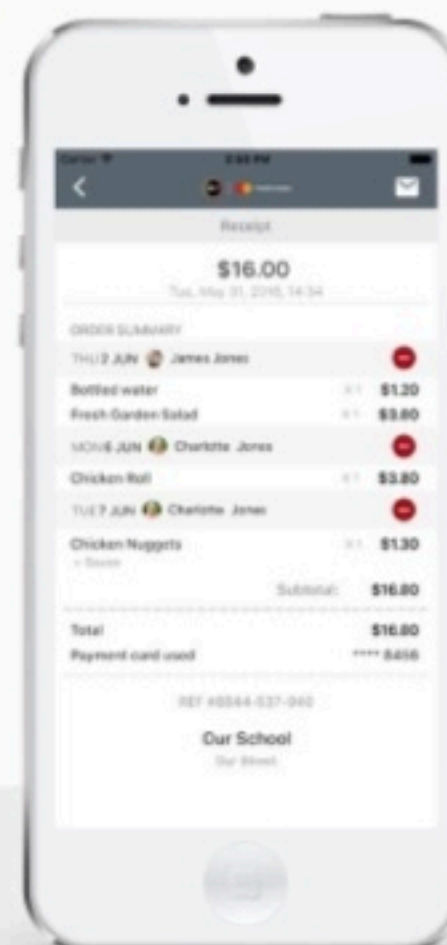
Carrier
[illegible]

Receipt

$16.00
Tue, May 31, 2016, 14:34

ORDER SUMMARY

THU 2 JUN James Jones

Bottled water x1 $1.20
Fresh Garden Salad x1 $3.80

MON 6 JUN Charlotte Jones

Chicken Roll x1 $3.80

TUE 7 JUN Charlotte Jones

Chicken Nuggets x1 $1.30
+ Sauce

Subtotal: $16.80

Total $16.80
Payment card used **** 8456

REF #0544-537-040

Our School
Our Street